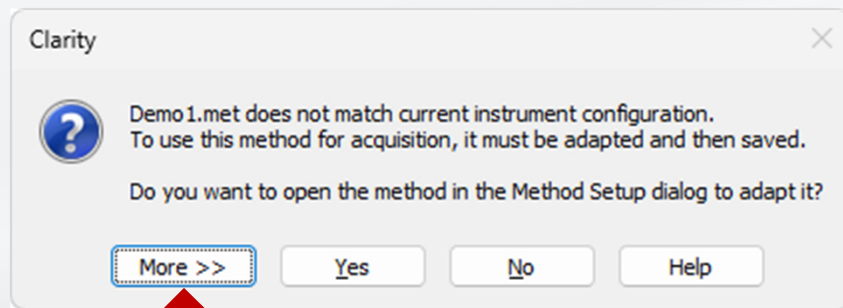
Clarity

Demo1.met does not match current instrument configuration.
To use this method for acquisition, it must be adapted and then saved.

Do you want to open the method in the Method Setup dialog to adapt it?

More >>
Yes
No
Help